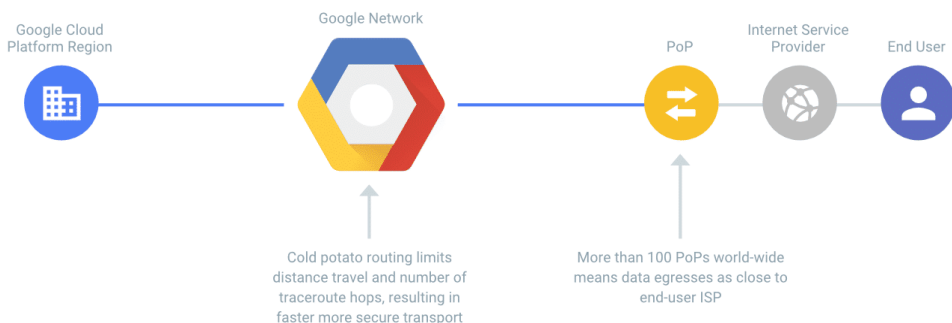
Google Cloud Platform Region

Google Network

PoP

Internet Service Provider

End User

Cold potato routing limits distance travel and number of traceroute hops, resulting in faster more secure transport

More than 100 PoPs world-wide means data egresses as close to end-user ISP